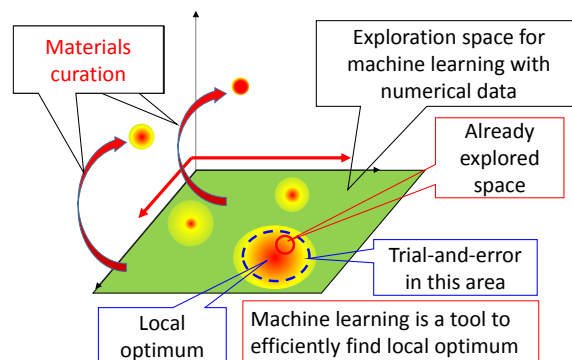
Materials curation

Exploration space for machine learning with numerical data

Already explored space

Trial-and-error in this area

Local optimum

Machine learning is a tool to efficiently find local optimum